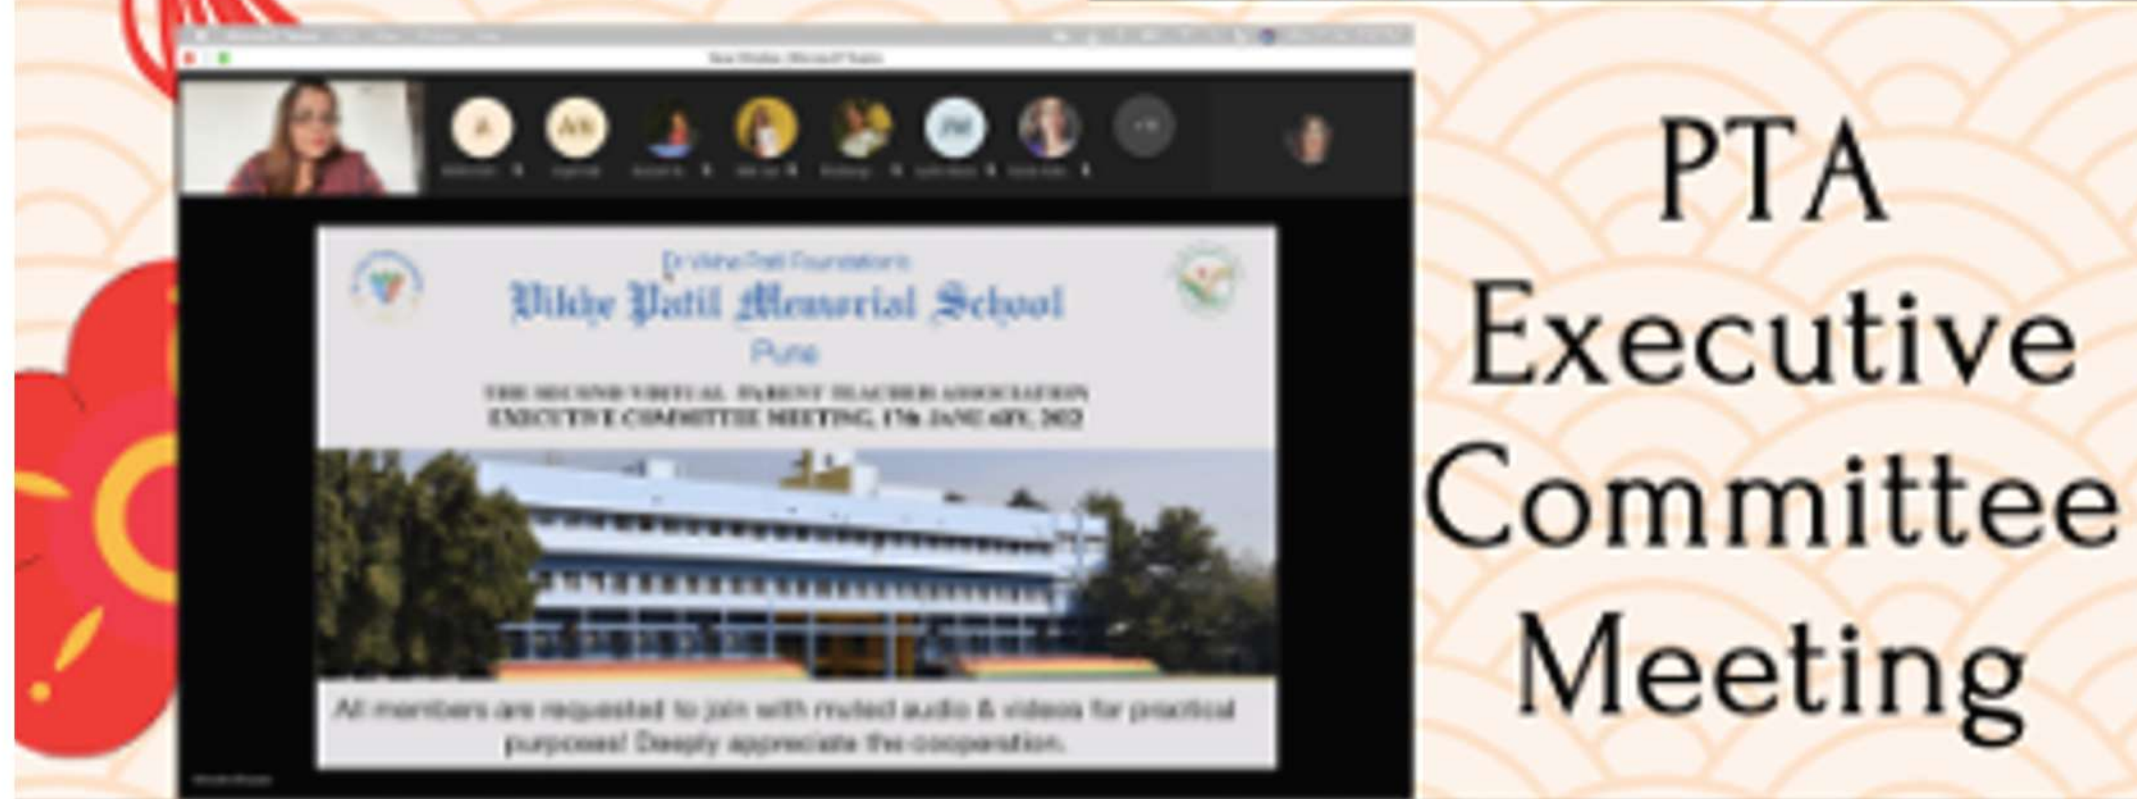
Dr Vikhe Patil Foundation's
Vikhe Patil Memorial School
Pune

THE SECOND VIRTUAL PARENT TEACHER ASSOCIATION EXECUTIVE COMMITTEE MEETING, 17th JANUARY, 2022

All members are requested to join with muted audio & videos for practical purposes! Deeply appreciate the cooperation.

PTA Executive Committee Meeting